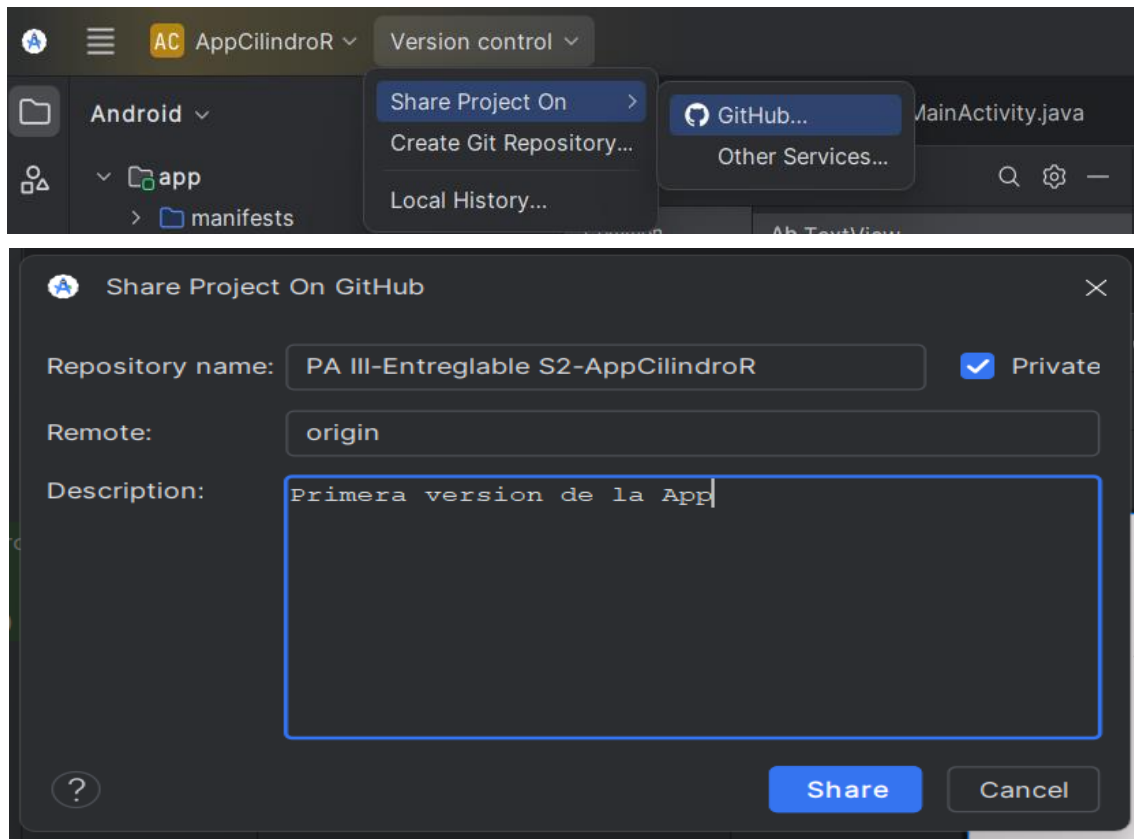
AC AppCilindroR

Version control

Android

app

manifests

Share Project On

Create Git Repository...

Local History...

GitHub...

Other Services...

MainActivity.java

Share Project On GitHub

Repository name: PA III-Entreglable S2-AppCilindroR

Private

Remote: origin

Description: Primera version de la App

?

Share

Cancel